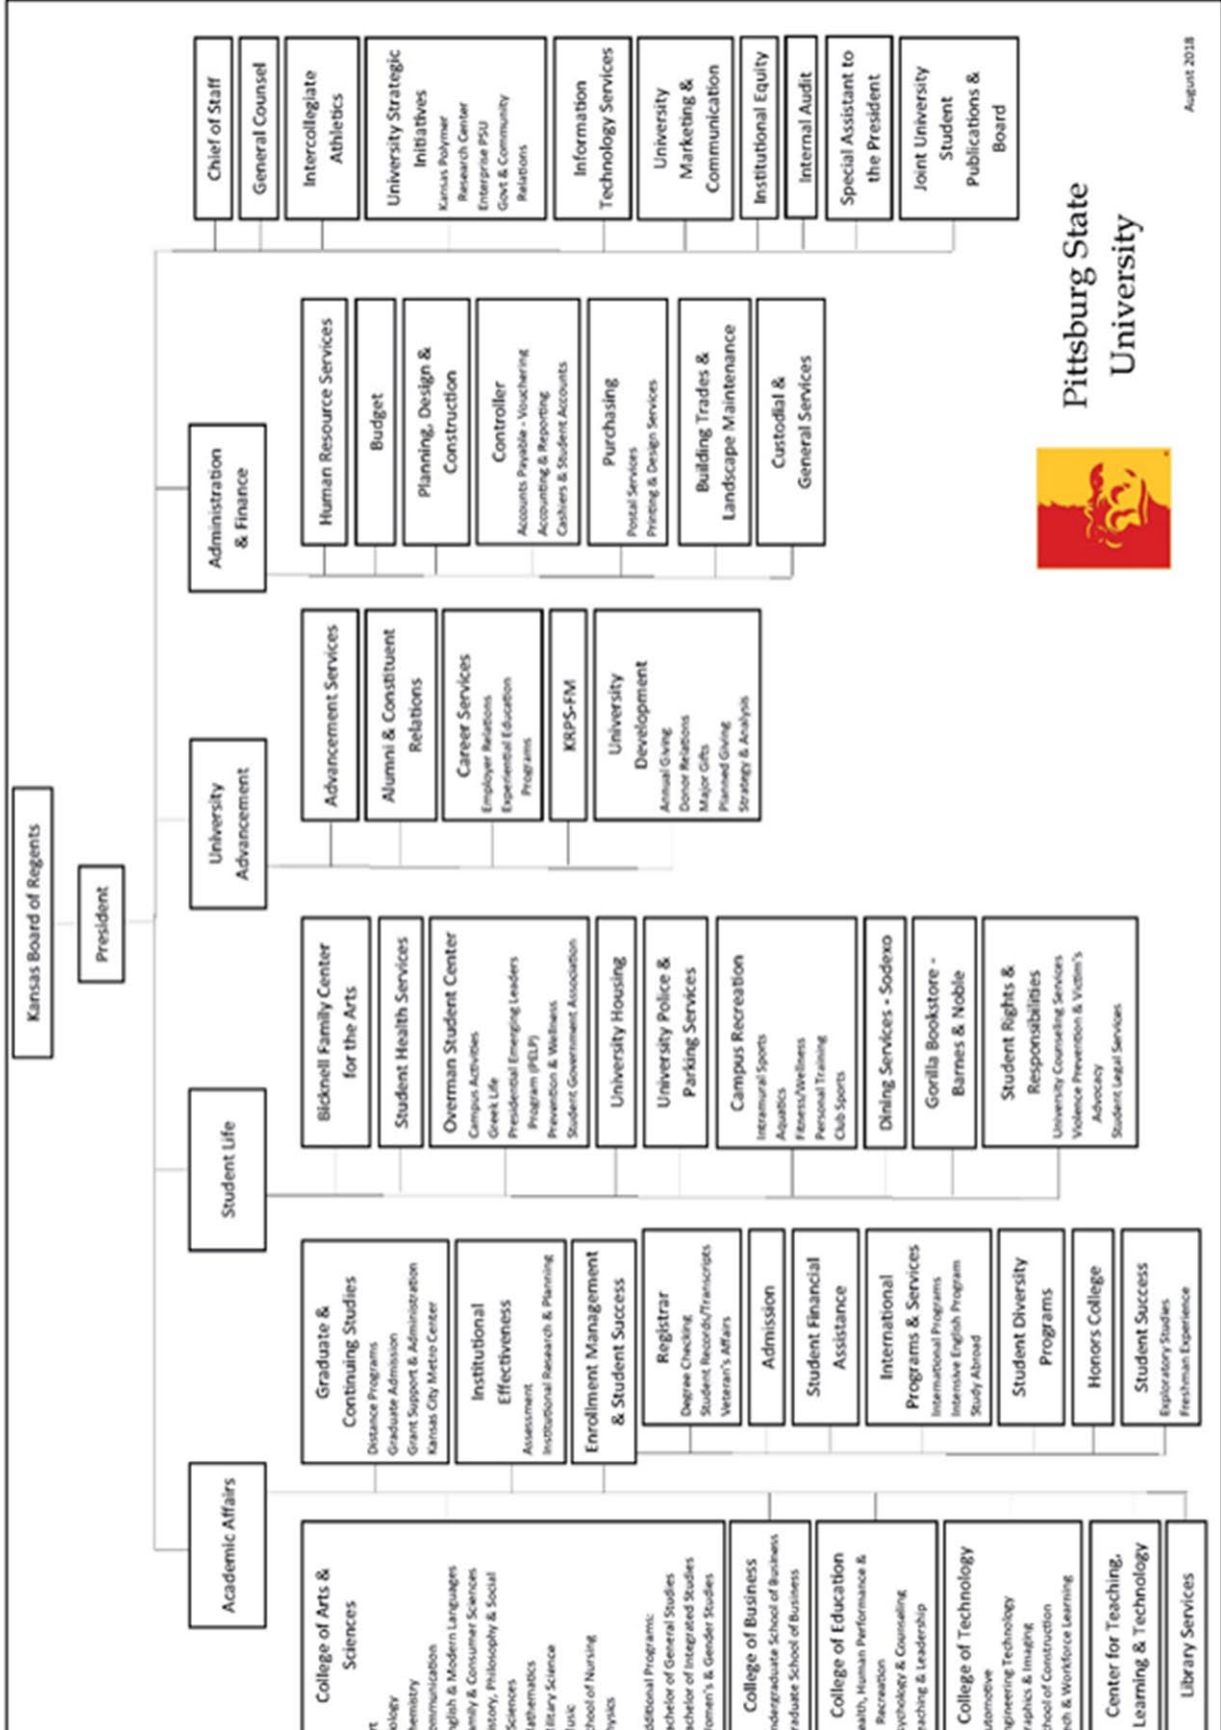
Kansas Board of Regents

President

Chief of Staff

General Counsel

Intercollegiate Athletics

University Strategic Initiatives
Kansas Polymer Research Center
Enterprise PSU
Govt & Community Relations

Information Technology Services

University Marketing & Communication

Institutional Equity

Internal Audit

Special Assistant to the President

Joint University Student Publications & Board

August 2018

Administration & Finance

Human Resource Services

Budget

Planning, Design & Construction

Controller
Accounts Payable - Vouchering
Accounting & Reporting
Cashiers & Student Accounts

Purchasing
Postal Services
Printing & Design Services

Building Trades & Landscape Maintenance

Custodial & General Services

Pittsburg State University

University Advancement

Advancement Services

Alumni & Constituent Relations

Career Services
Employer Relations
Experiential Education Programs

KRPS-FM

University Development
Annual Giving
Donor Relations
Major Gifts
Planned Giving
Strategy & Analysis

Student Life

Bicknell Family Center for the Arts

Student Health Services

Overman Student Center
Campus Activities
Greek Life
Presidential Emerging Leaders Program (PELP)
Prevention & Wellness
Student Government Association

University Housing

University Police & Parking Services

Campus Recreation
Intramural Sports
Aquatics
Fitness/Wellness
Personal Training
Club Sports

Dining Services - Sodexo

Gorilla Bookstore - Barnes & Noble

Student Rights & Responsibilities
University Counseling Services
Violence Prevention & Victim's Advocacy
Student Legal Services

Academic Affairs

Graduate & Continuing Studies
Distance Programs
Graduate Admission
Grant Support & Administration
Kansas City Metro Center

Institutional Effectiveness
Assessment
Institutional Research & Planning

Enrollment Management & Student Success

Registrar
Degree Checking
Student Records/Transcripts
Veteran's Affairs

Admission

Student Financial Assistance

International Programs & Services
International Programs
Intensive English Program
Study Abroad

Student Diversity Programs

Honors College

Student Success
Exploratory Studies
Freshman Experience

College of Arts & Sciences
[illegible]rt
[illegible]ology
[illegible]hemistry
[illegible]ommunication
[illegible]nglish & Modern Languages
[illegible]amily & Consumer Sciences
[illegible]istory, Philosophy & Social Sciences
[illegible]athematics
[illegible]ilitary Science
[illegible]usic
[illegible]chool of Nursing
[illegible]hysics
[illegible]dditional Programs:
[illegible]achelor of General Studies
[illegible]achelor of Integrated Studies
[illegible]omen's & Gender Studies

College of Business
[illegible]ndergraduate School of Business
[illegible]raduate School of Business

College of Education
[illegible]ealth, Human Performance & Recreation
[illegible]sychology & Counseling
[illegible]eaching & Leadership

College of Technology
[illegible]utomotive
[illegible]ngineering Technology
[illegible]raphics & Imaging
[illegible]chool of Construction
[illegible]ch & Workforce Learning

Center for Teaching, Learning & Technology

Library Services